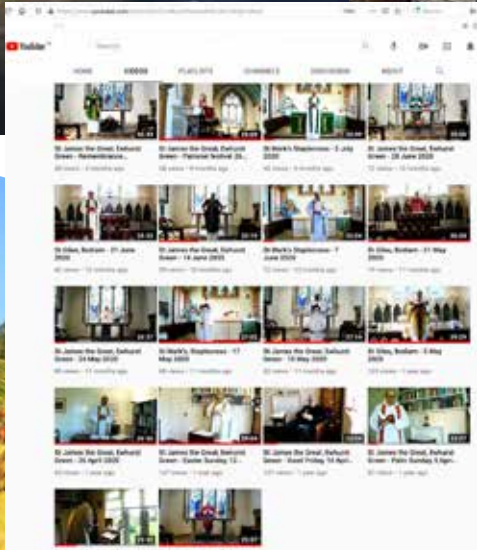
YouTube

Search

HOME VIDEOS PLAYLISTS CHANNELS DISCUSSION ABOUT

St James the Great, Dalhurst Green - Remembrance...

St James the Great, Dalhurst Green - Patronal festival 26...

St Mark's Staplecross - 5 July 2020

St James the Great, Dalhurst Green - 28 June 2020

St Giles, Bodiam - 21 June 2020

St James the Great, Dalhurst Green - 14 June 2020

St Mark's Staplecross - 7 June 2020

St Giles, Bodiam - 31 May 2020

St James the Great, Dalhurst Green - 24 May 2020

St Mark's Staplecross - 17 May 2020

St James the Great, Dalhurst Green - 10 May 2020

St Giles, Bodiam - 3 May 2020

St James the Great, Dalhurst Green - 26 April 2020

St James the Great, Dalhurst Green - Easter Sunday 12...

St James the Great, Dalhurst Green - Good Friday 10 April...

St James the Great, Dalhurst Green - Palm Sunday 5 April...

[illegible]